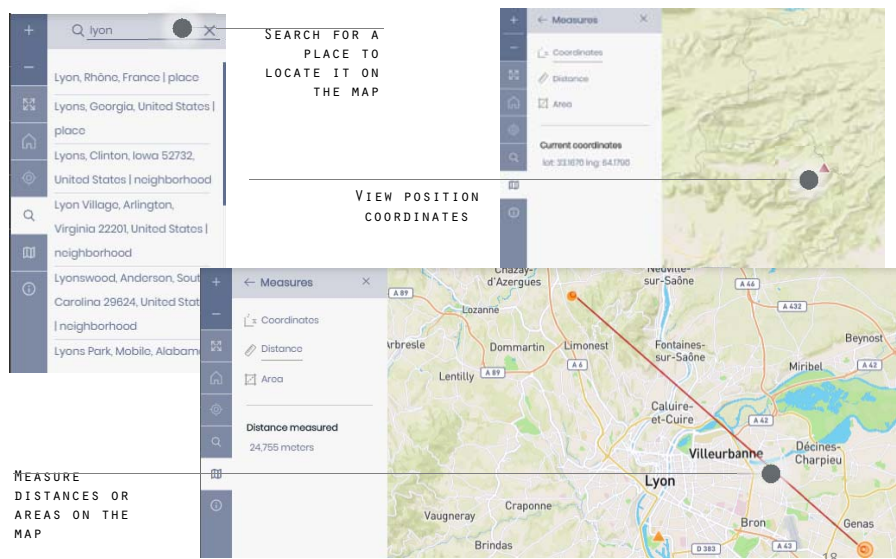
+
−
lyon
Lyon, Rhône, France | place
Lyons, Georgia, United States | place
Lyons, Clinton, Iowa 52732, United States | neighborhood
Lyon Village, Arlington, Virginia 22201, United States | neighborhood
Lyonswood, Anderson, South Carolina 29624, United States | neighborhood
Lyons Park, Mobile, Alabama

Search for a place to locate it on the map

← Measures
Coordinates
Distance
Area
Current coordinates
lat: 33.1670 lng: 64.1790

View position coordinates

← Measures
Coordinates
Distance
Area
Distance measured
24,755 meters

Measure distances or areas on the map

A 89
Chazay-d'Azergues
Neuville-sur-Saône
A 46
A 432
Lozanne
Arbresle
Dommartin
Limonest
Fontaines-sur-Saône
Beynost
Lentilly
A 89
A 6
Miribel
A 42
Caluire-et-Cuire
Villeurbanne
Décines-Charpieu
Lyon
Craponne
Vaugneray
Bron
Genas
Brindas
D 383
A 43